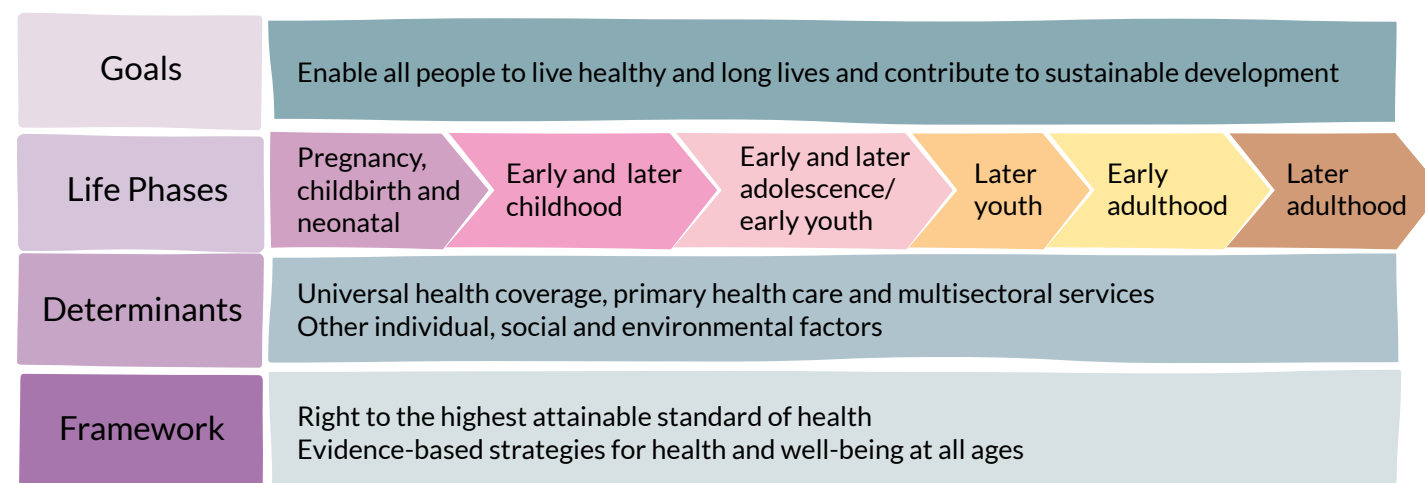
Goals

Enable all people to live healthy and long lives and contribute to sustainable development

Life Phases

Pregnancy, childbirth and neonatal

Early and later childhood

Early and later adolescence/ early youth

Later youth

Early adulthood

Later adulthood

Determinants

Universal health coverage, primary health care and multisectoral services
Other individual, social and environmental factors

Framework

Right to the highest attainable standard of health
Evidence-based strategies for health and well-being at all ages